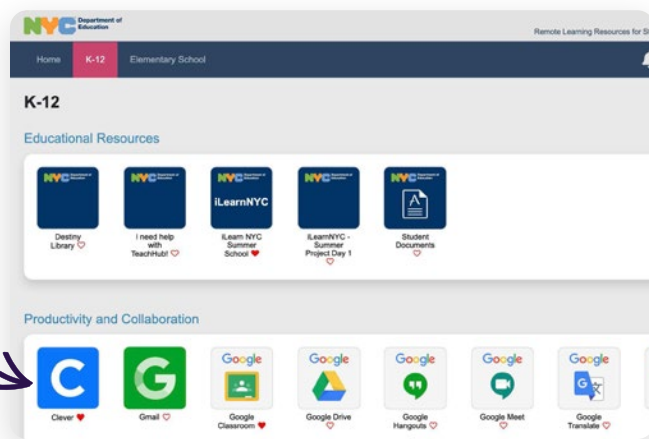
NYC Department of Education

Remote Learning Resources for S

Home K-12 Elementary School

K-12

Educational Resources

NYC Department of Education
Destiny Library ♡

NYC Department of Education
I need help with TeachHub! ♡

NYC iLearnNYC
iLearn NYC Summer School ♥

NYC Department of Education
iLearnNYC - Summer Project Day 1 ♡

NYC Department of Education
Student Documents ♡

Productivity and Collaboration

C
Clever ♥

G
Gmail ♡

Google
Google Classroom ♥

Google
Google Drive ♡

Google
Google Hangouts ♡

Google
Google Meet ♡

Google
Google Translate ♡